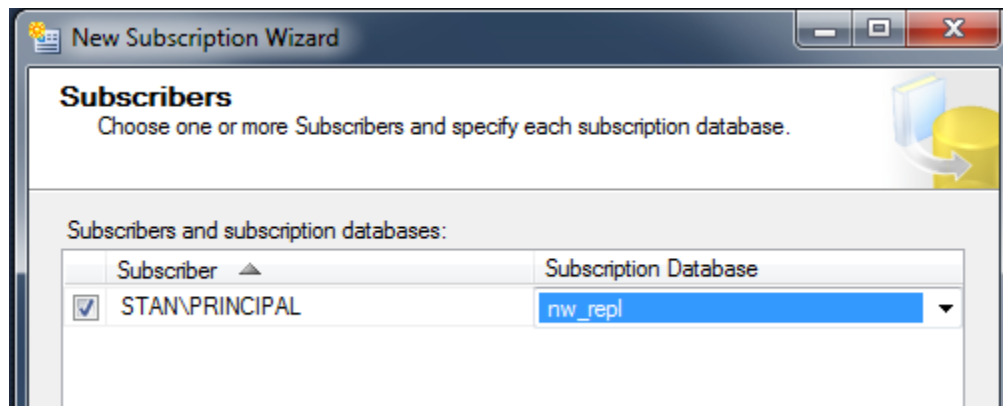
New Subscription Wizard

Subscribers

Choose one or more Subscribers and specify each subscription database.

Subscribers and subscription databases:

| | Subscriber | Subscription Database |
|---|---|---|
| ☑ | STAN\PRINCIPAL | nw_repl |